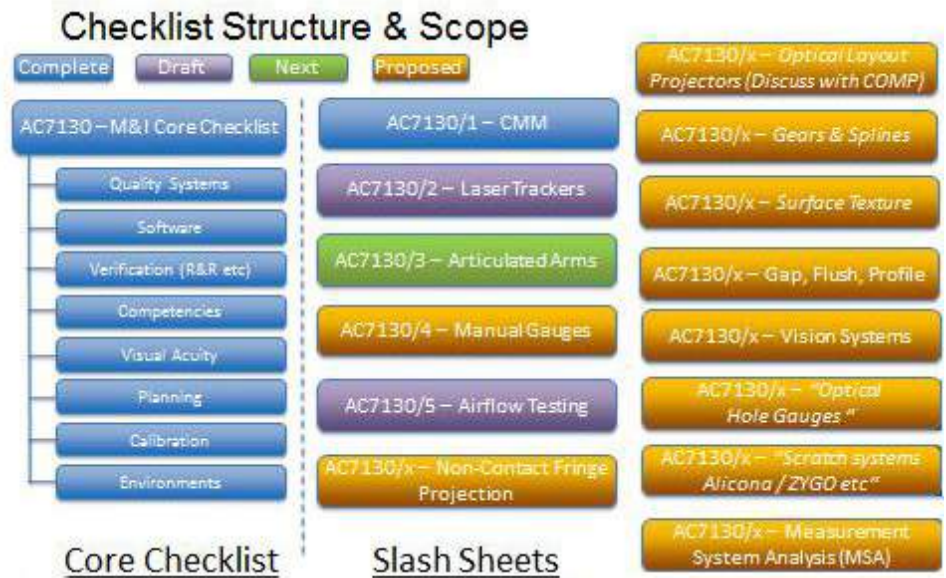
Checklist Structure & Scope

Complete
Draft
Next
Proposed

AC7130 – M&I Core Checklist

Quality Systems
Software
Verification (R&R etc)
Competencies
Visual Acuity
Planning
Calibration
Environments

Core Checklist

AC7130/1 – CMM
AC7130/2 – Laser Trackers
AC7130/3 – Articulated Arms
AC7130/4 – Manual Gauges
AC7130/5 – Airflow Testing
AC7130/x – Non-Contact Fringe Projection

Slash Sheets

AC7130/x – Optical Layout Projectors (Discuss with COMP)
AC7130/x – Gears & Splines
AC7130/x – Surface Texture
AC7130/x – Gap, Flush, Profile
AC7130/x – Vision Systems
AC7130/x – "Optical Hole Gauges"
AC7130/x – "Scratch systems Alicona / ZYGO etc"
AC7130/x – Measurement System Analysis (MSA)